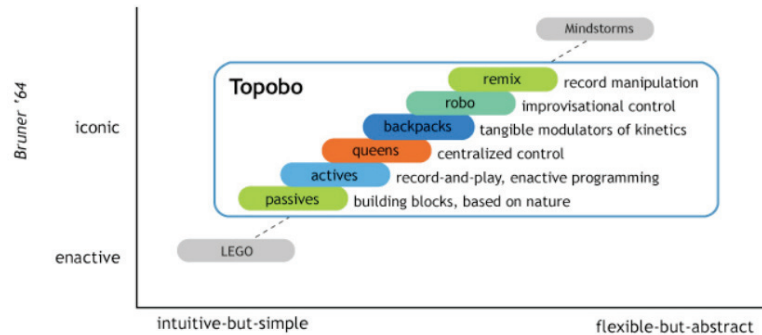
Bruner '64

Mindstorms

Topobo

remix record manipulation

robo improvisational control

iconic

backpacks tangible modulators of kinetics

queens centralized control

actives record-and-play, enactive programming

passives building blocks, based on nature

LEGO

enactive

intuitive-but-simple

flexible-but-abstract